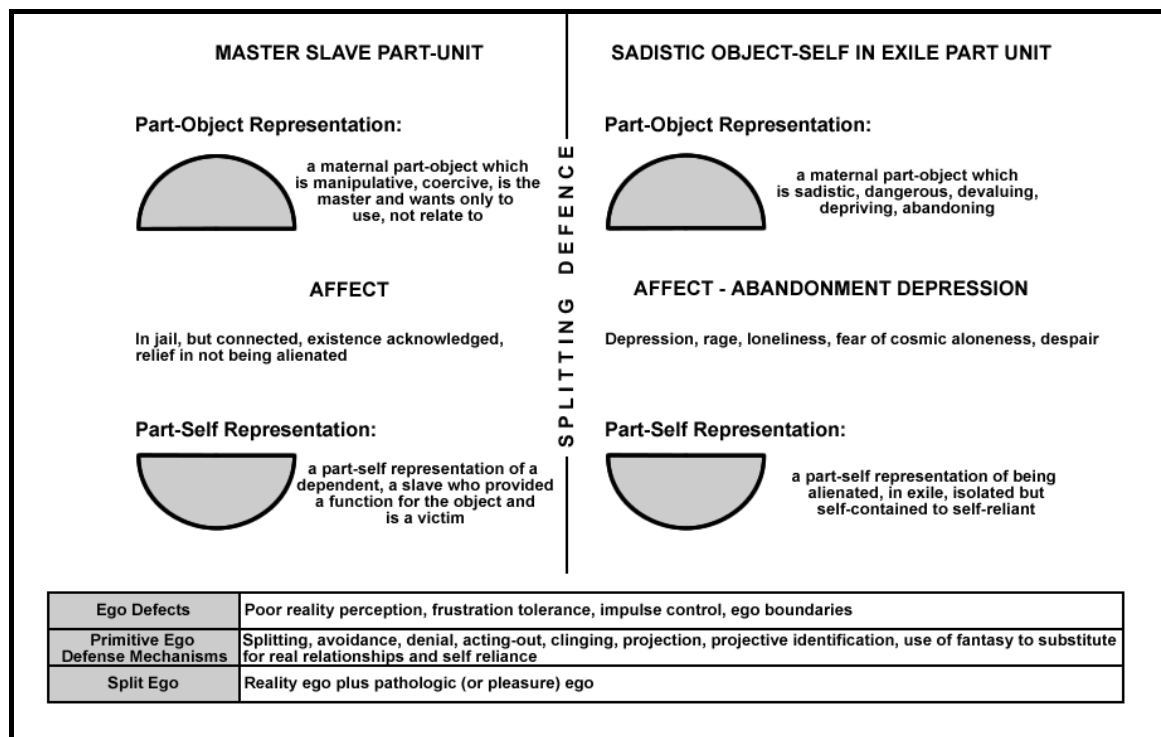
MASTER SLAVE PART-UNIT

Part-Object Representation:

a maternal part-object which is manipulative, coercive, is the master and wants only to use, not relate to

AFFECT

In jail, but connected, existence acknowledged, relief in not being alienated

Part-Self Representation:

a part-self representation of a dependent, a slave who provided a function for the object and is a victim

SPLITTING DEFENCE

SADISTIC OBJECT-SELF IN EXILE PART UNIT

Part-Object Representation:

a maternal part-object which is sadistic, dangerous, devaluing, depriving, abandoning

AFFECT - ABANDONMENT DEPRESSION

Depression, rage, loneliness, fear of cosmic aloneness, despair

Part-Self Representation:

a part-self representation of being alienated, in exile, isolated but self-contained to self-reliant

| Ego Defects | Poor reality perception, frustration tolerance, impulse control, ego boundaries |
|---|---|
| Primitive Ego Defense Mechanisms | Splitting, avoidance, denial, acting-out, clinging, projection, projective identification, use of fantasy to substitute for real relationships and self reliance |
| Split Ego | Reality ego plus pathologic (or pleasure) ego |